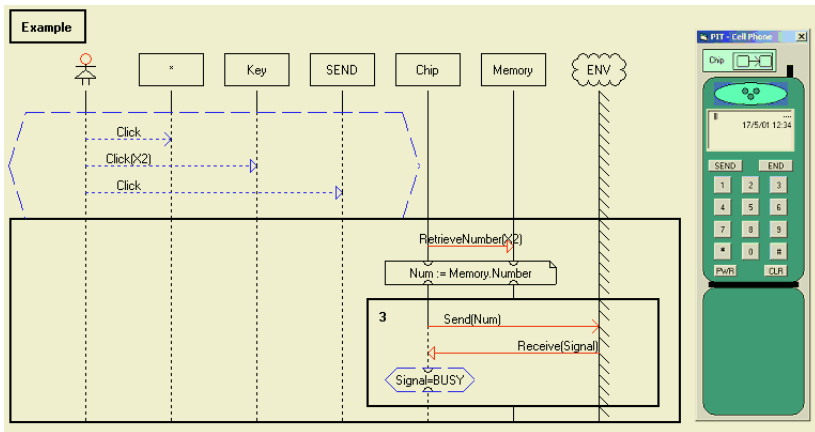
Example

*

Key

SEND

Chip

Memory

ENV

Click

Click(X2)

Click

RetrieveNumber(X2)

Num := Memory.Number

3

Send(Num)

Receive(Signal)

Signal=BUSY

PIT - Cell Phone

Chip

17/5/01 12:34

SEND

END

1 2 3

4 5 6

7 8 9

* 0 #

PWR

CLR